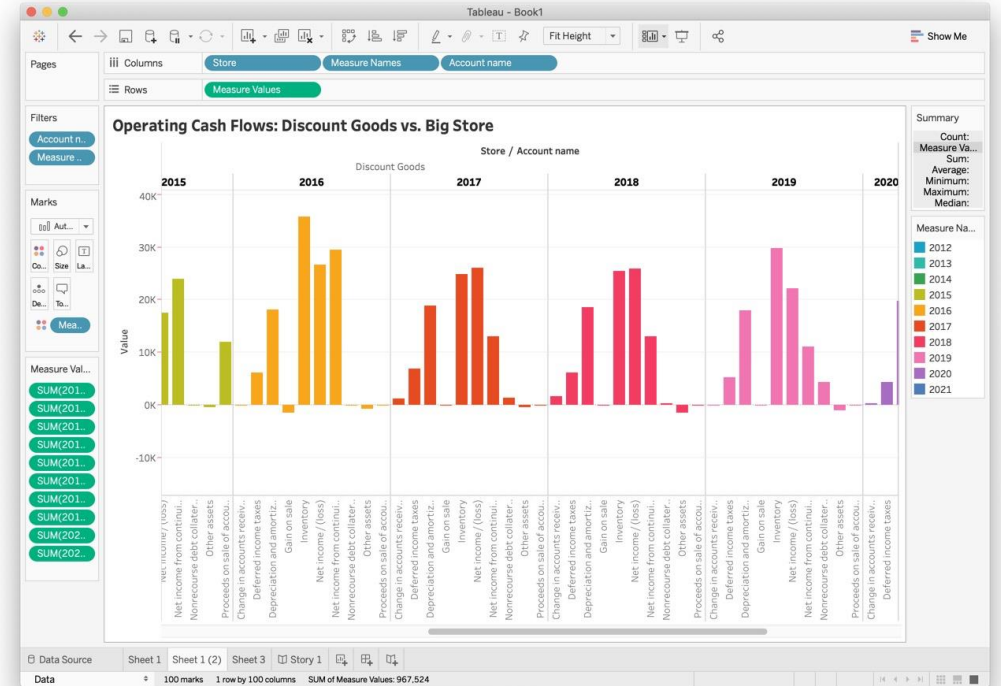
Tableau - Book1

Fit Height

Show Me

Pages

Columns Store Measure Names Account name

Rows Measure Values

Filters

Account n..

Measure ..

Marks

Aut..

Co.. Size La..

De.. To..

Mea..

Measure Val..

SUM(201..

SUM(201..

SUM(201..

SUM(201..

SUM(201..

SUM(201..

SUM(201..

SUM(201..

SUM(202..

SUM(202..

Operating Cash Flows: Discount Goods vs. Big Store

Store / Account name

Discount Goods

2015 | 2016 | 2017 | 2018 | 2019 | 2020

40K

30K

20K

10K

0K

-10K

Value

Net income / (loss)
Net income from continui..
Nonrecourse debt collater..
Other assets
Proceeds on sale of accou..
Change in accounts receiv..
Deferred income taxes
Depreciation and amortiz..
Gain on sale
Inventory
Net income / (loss)
Net income from continui..
Nonrecourse debt collater..
Other assets
Proceeds on sale of accou..
Change in accounts receiv..
Deferred income taxes
Depreciation and amortiz..
Gain on sale
Inventory
Net income / (loss)
Net income from continui..
Nonrecourse debt collater..
Other assets
Proceeds on sale of accou..
Change in accounts receiv..
Deferred income taxes
Depreciation and amortiz..
Gain on sale
Inventory
Net income / (loss)
Net income from continui..
Nonrecourse debt collater..
Other assets
Proceeds on sale of accou..
Change in accounts receiv..
Deferred income taxes
Depreciation and amortiz..
Gain on sale
Inventory
Net income / (loss)
Net income from continui..
Nonrecourse debt collater..
Other assets
Proceeds on sale of accou..
Change in accounts receiv..
Deferred income taxes

Summary

Count:
Measure Va..
Sum:
Average:
Minimum:
Maximum:
Median:

Measure Na..

2012
2013
2014
2015
2016
2017
2018
2019
2020
2021

Data Source Sheet 1 Sheet 1 (2) Sheet 3 Story 1

Data 100 marks 1 row by 100 columns SUM of Measure Values: 967,524